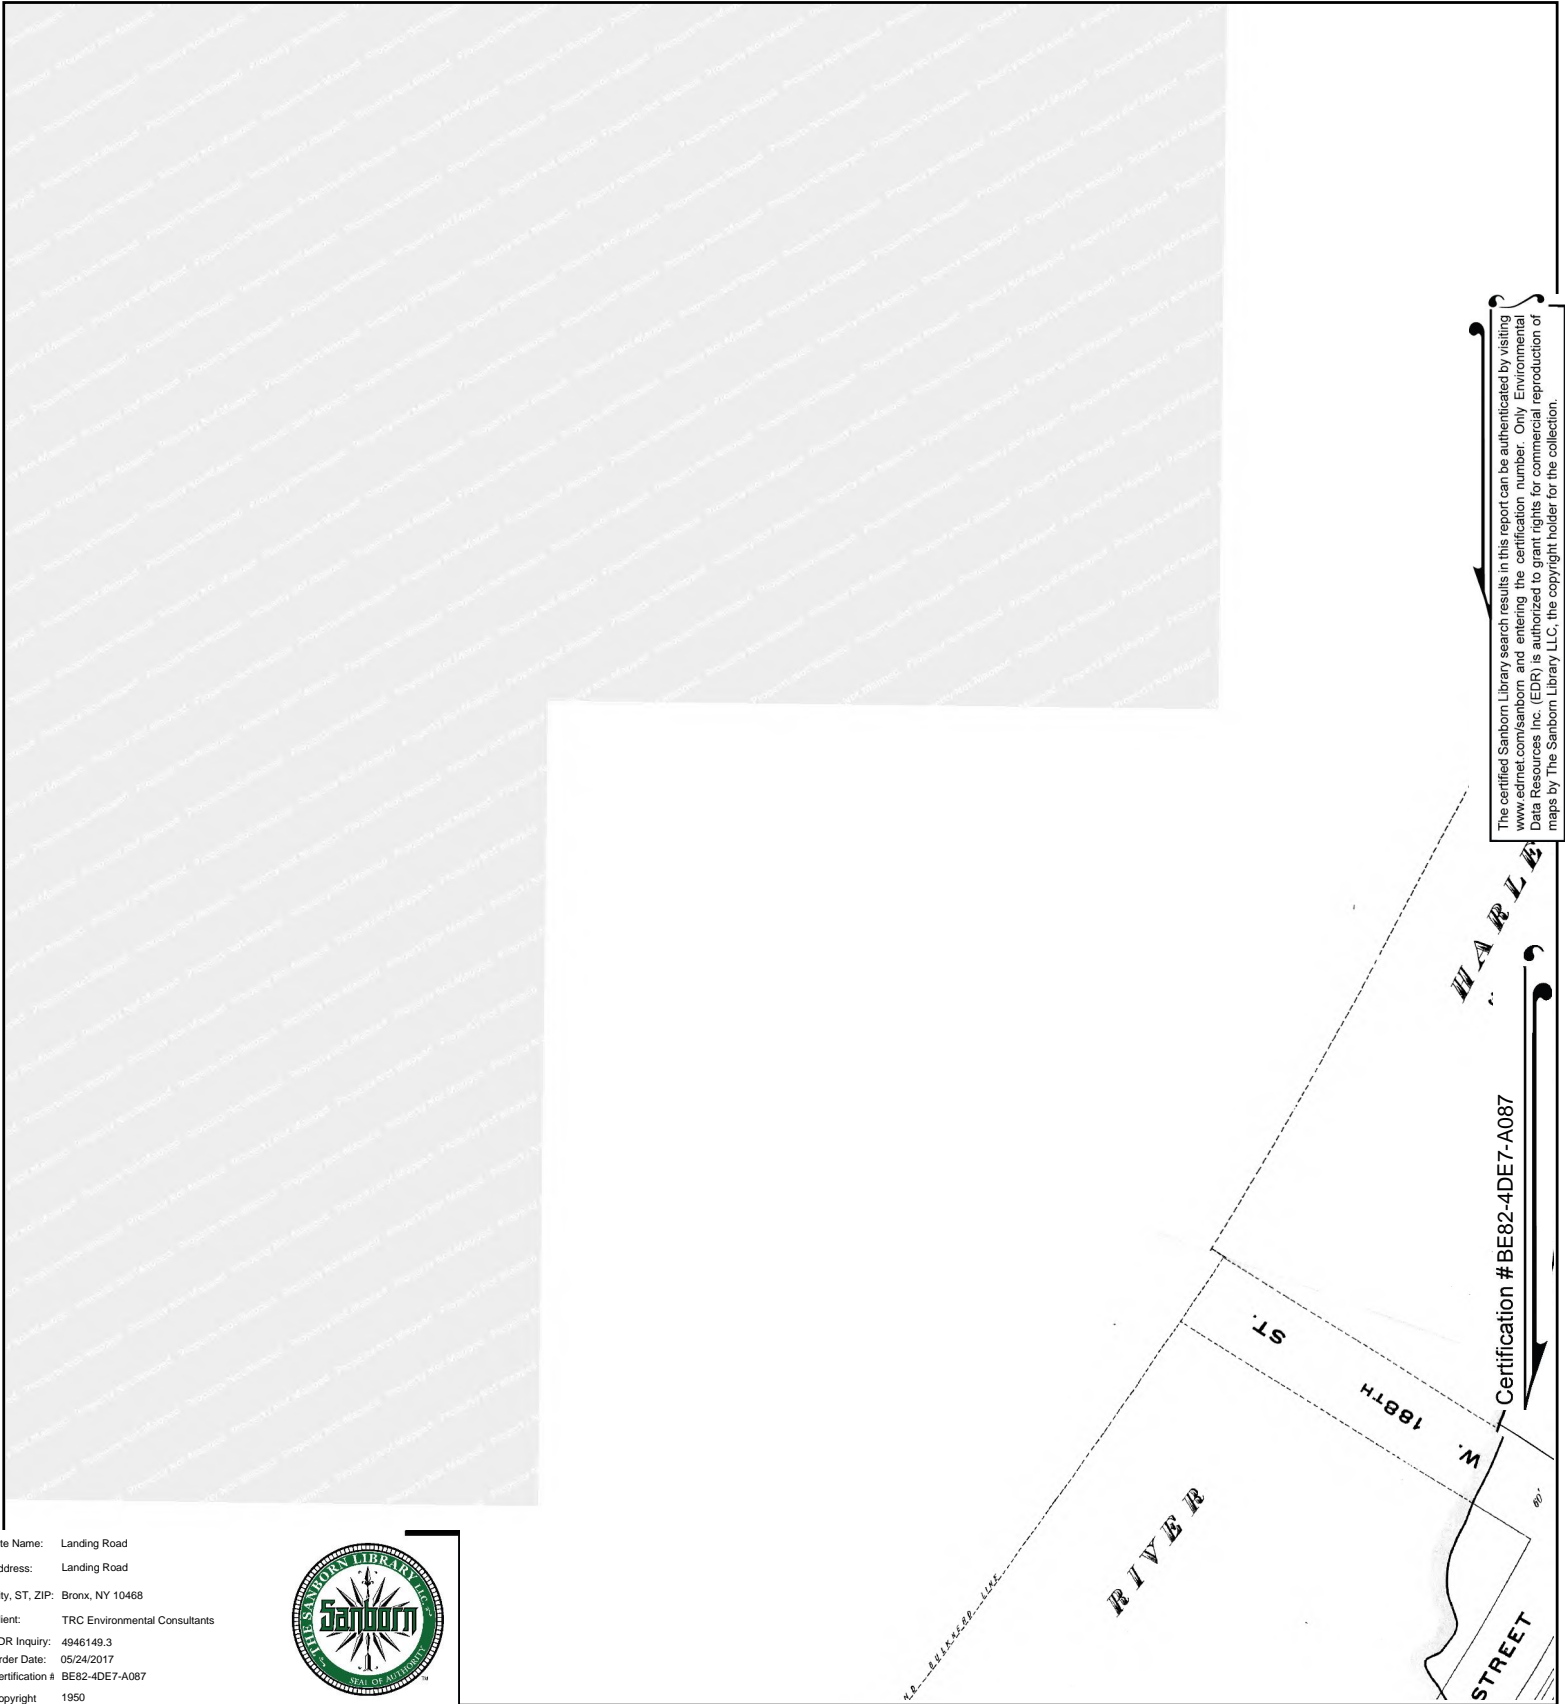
The certified Sanborn Library search results in this report can be authenticated by visiting www.edrnet.com/sanborn and entering the certification number. Only Environmental Data Resources Inc. (EDR) is authorized to grant rights for commercial reproduction of maps by The Sanborn Library LLC, the copyright holder for the collection.

Certification # BE82-4DE7-A087

HARLE

W. 188TH ST.

RIVER

STREET

80'

te Name: Landing Road
ddress: Landing Road
ty, ST, ZIP: Bronx, NY 10468
ient: TRC Environmental Consultants
DR Inquiry: 4946149.3
rder Date: 05/24/2017
ertification # BE82-4DE7-A087
opyright 1950

THE SANBORN LIBRARY LLC
Sanborn
SEAL OF AUTHORITY
TM